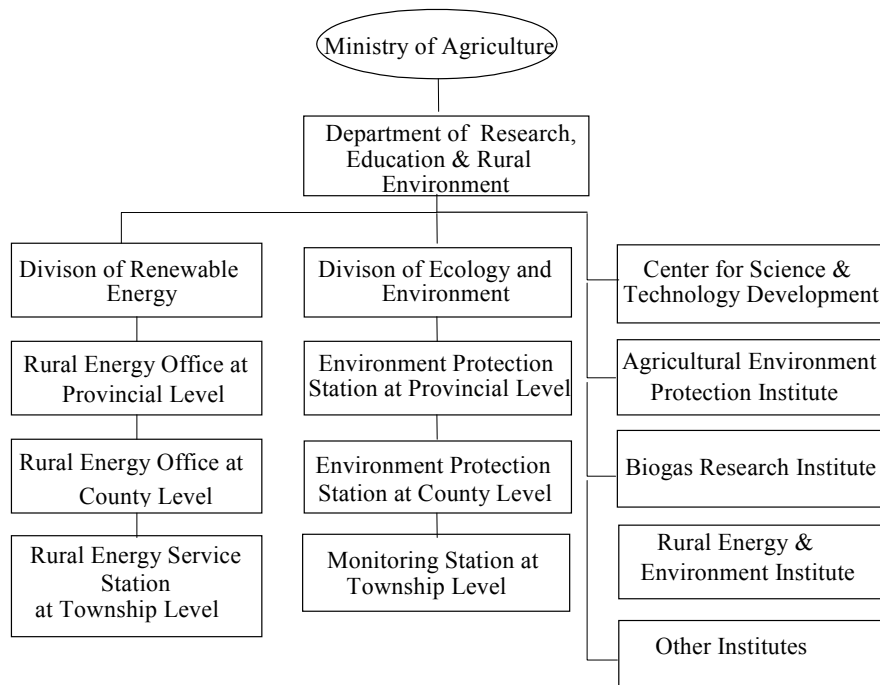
Ministry of Agriculture

Department of Research, Education & Rural Environment

Divison of Renewable Energy

Rural Energy Office at Provincial Level

Rural Energy Office at County Level

Rural Energy Service Station at Township Level

Divison of Ecology and Environment

Environment Protection Station at Provincial Level

Environment Protection Station at County Level

Monitoring Station at Township Level

Center for Science & Technology Development

Agricultural Environment Protection Institute

Biogas Research Institute

Rural Energy & Environment Institute

Other Institutes